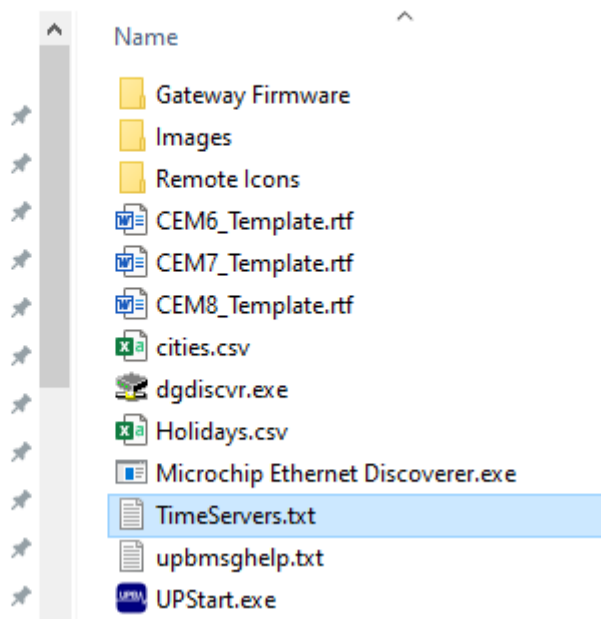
Name

Gateway Firmware
Images
Remote Icons
CEM6_Template.rtf
CEM7_Template.rtf
CEM8_Template.rtf
cities.csv
dgdiscvr.exe
Holidays.csv
Microchip Ethernet Discoverer.exe
TimeServers.txt
upbmsghelp.txt
UPStart.exe